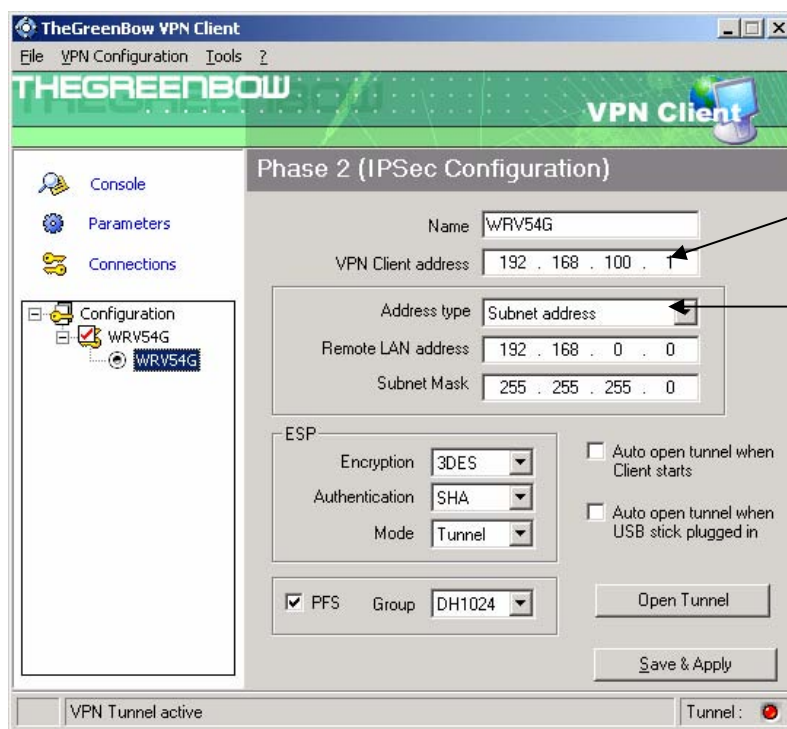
TheGreenBow VPN Client

File VPN Configuration Tools ?

THEGREENBOW

VPN Client

Console

Parameters

Connections

Configuration
WRV54G
WRV54G

Phase 2 (IPSec Configuration)

Name WRV54G

VPN Client address 192 . 168 . 100 . 1

Address type Subnet address

Remote LAN address 192 . 168 . 0 . 0

Subnet Mask 255 . 255 . 255 . 0

ESP

Encryption 3DES

Authentication SHA

Mode Tunnel

Auto open tunnel when Client starts

Auto open tunnel when USB stick plugged in

PFS Group DH1024

Open Tunnel

Save & Apply

VPN Tunnel active

Tunnel :